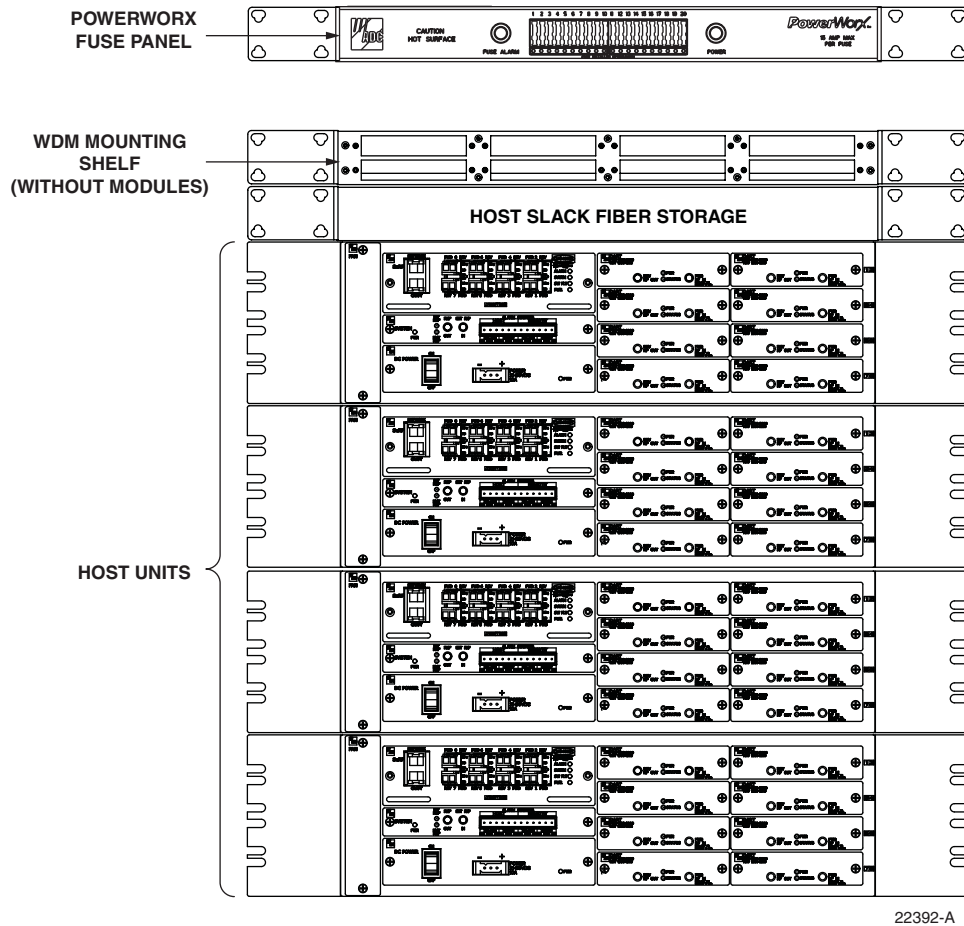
POWERWORX FUSE PANEL

CAUTION HOT SURFACE

FUSE ALARM

1 2 3 4 5 6 7 8 9 10 11 12 13 14 15 16 17 18 19 20

POWER

PowerWorx

15 AMP MAX PER FUSE

WDM MOUNTING SHELF (WITHOUT MODULES)

HOST SLACK FIBER STORAGE

HOST UNITS

22392-A